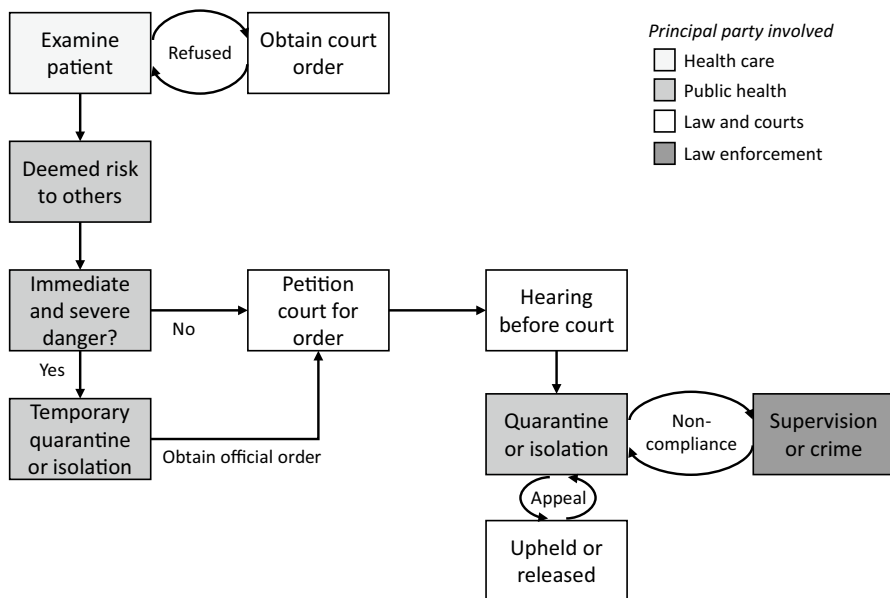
Examine patient

Refused

Obtain court order

Principal party involved
Health care
Public health
Law and courts
Law enforcement

Deemed risk to others

Immediate and severe danger?

No

Petition court for order

Hearing before court

Yes

Temporary quarantine or isolation

Obtain official order

Quarantine or isolation

Non-compliance

Supervision or crime

Appeal

Upheld or released